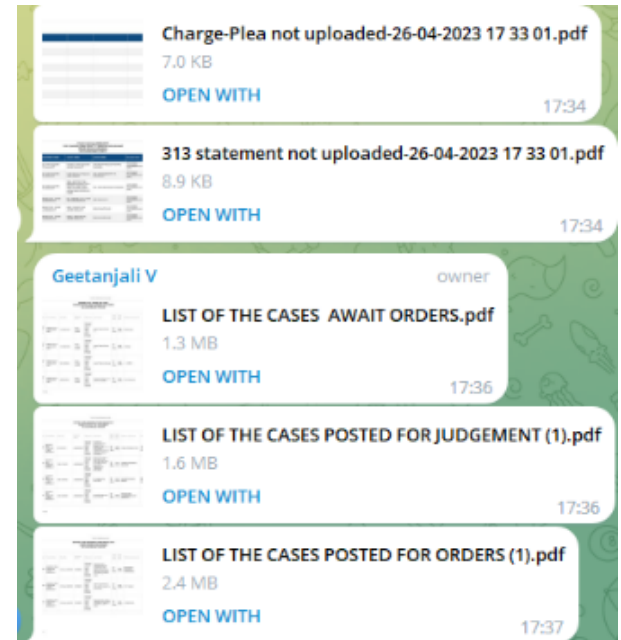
Charge-Plea not uploaded-26-04-2023 17 33 01.pdf
7.0 KB
OPEN WITH
17:34

313 statement not uploaded-26-04-2023 17 33 01.pdf
8.9 KB
OPEN WITH
17:34

Geetanjali V
owner
LIST OF THE CASES AWAIT ORDERS.pdf
1.3 MB
OPEN WITH
17:36

LIST OF THE CASES POSTED FOR JUDGEMENT (1).pdf
1.6 MB
OPEN WITH
17:36

LIST OF THE CASES POSTED FOR ORDERS (1).pdf
2.4 MB
OPEN WITH
17:37